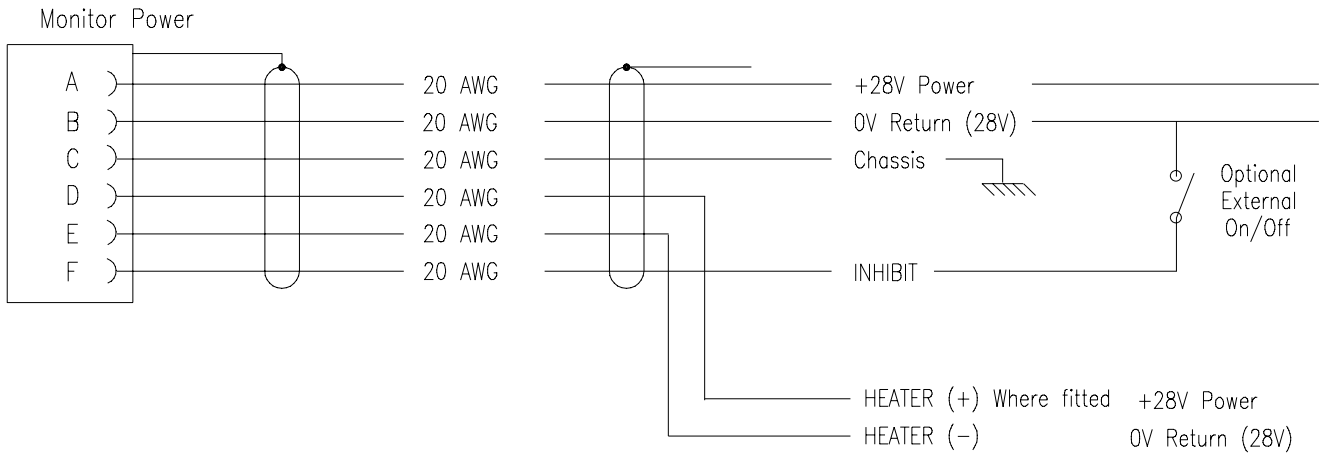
Monitor Power

A
B
C
D
E
F

20 AWG
20 AWG
20 AWG
20 AWG
20 AWG
20 AWG

+28V Power
0V Return (28V)
Chassis
INHIBIT

Optional
External
On/Off

HEATER (+) Where fitted
HEATER (−)

+28V Power
0V Return (28V)